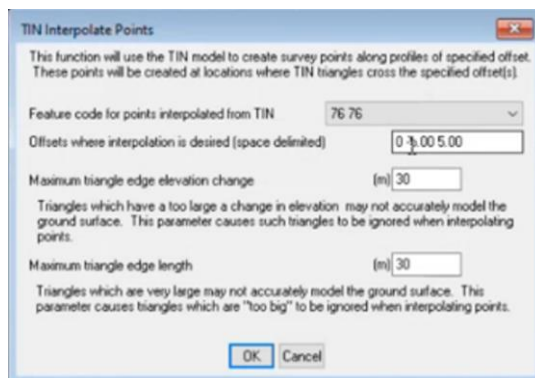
TIN Interpolate Points

This function will use the TIN model to create survey points along profiles of specified offset. These points will be created at locations where TIN triangles cross the specified offset(s).

Feature code for points interpolated from TIN
76 76

Offsets where interpolation is desired (space delimited)
0 -5.00 5.00

Maximum triangle edge elevation change
(m) 30

Triangles which have a too large a change in elevation may not accurately model the ground surface. This parameter causes such triangles to be ignored when interpolating points.

Maximum triangle edge length
(m) 30

Triangles which are very large may not accurately model the ground surface. This parameter causes triangles which are "too big" to be ignored when interpolating points.

OK Cancel